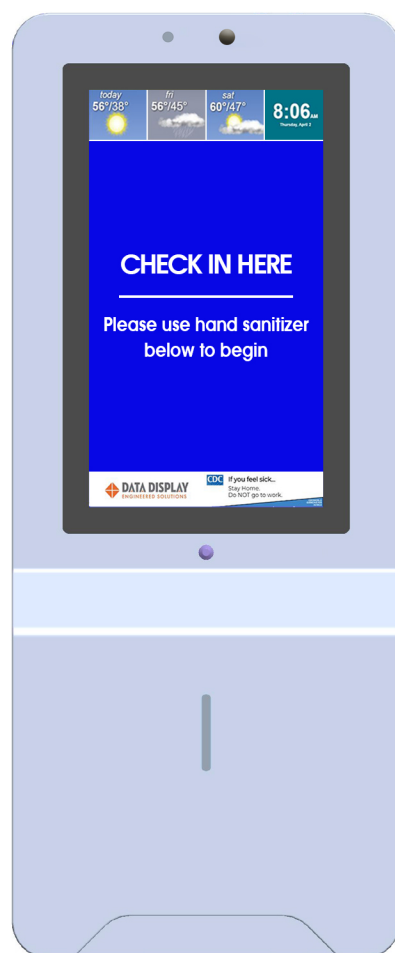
today
56°/38°

fri
56°/45°

sat
60°/47°

8:06AM
Thursday, April 2

CHECK IN HERE

Please use hand sanitizer below to begin

DATA DISPLAY
ENGINEERED SOLUTIONS

CDC If you feel sick...
Stay Home.
Do NOT go to work.